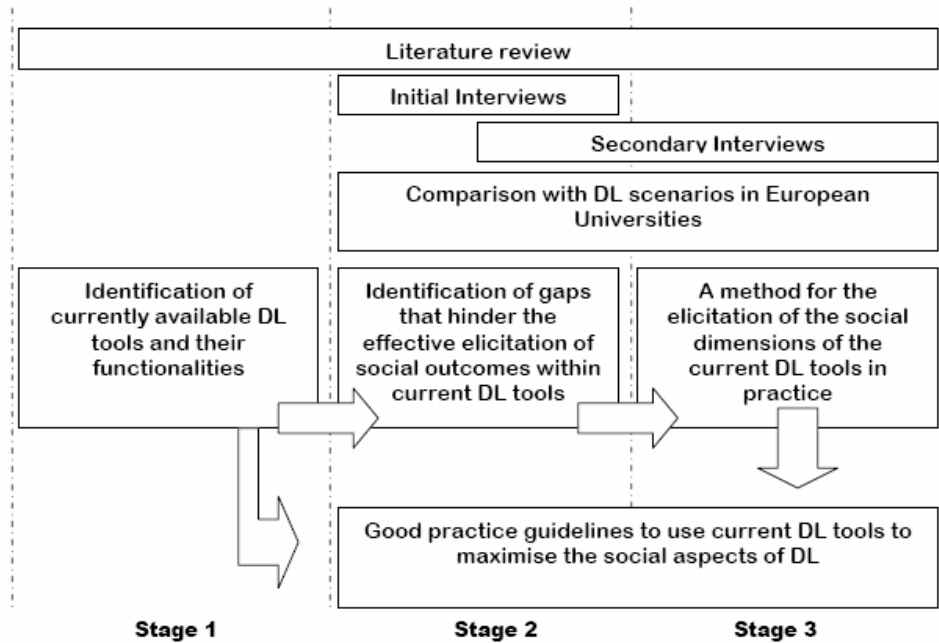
Literature review

Initial Interviews

Secondary Interviews

Comparison with DL scenarios in European Universities

Identification of currently available DL tools and their functionalities

Identification of gaps that hinder the effective elicitation of social outcomes within current DL tools

A method for the elicitation of the social dimensions of the current DL tools in practice

Good practice guidelines to use current DL tools to maximise the social aspects of DL

Stage 1

Stage 2

Stage 3